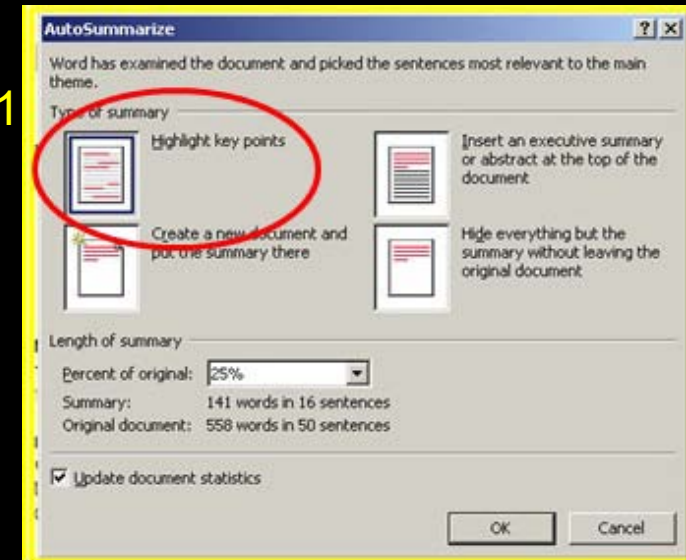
AutoSummarize

?

X

1

Word has examined the document and picked the sentences most relevant to the main theme.

Type of summary

Highlight key points

Insert an executive summary or abstract at the top of the document

Create a new document and put the summary there

Hide everything but the summary without leaving the original document

Length of summary

Percent of original: 25%

Summary: 141 words in 16 sentences

Original document: 558 words in 50 sentences

Update document statistics

OK

Cancel